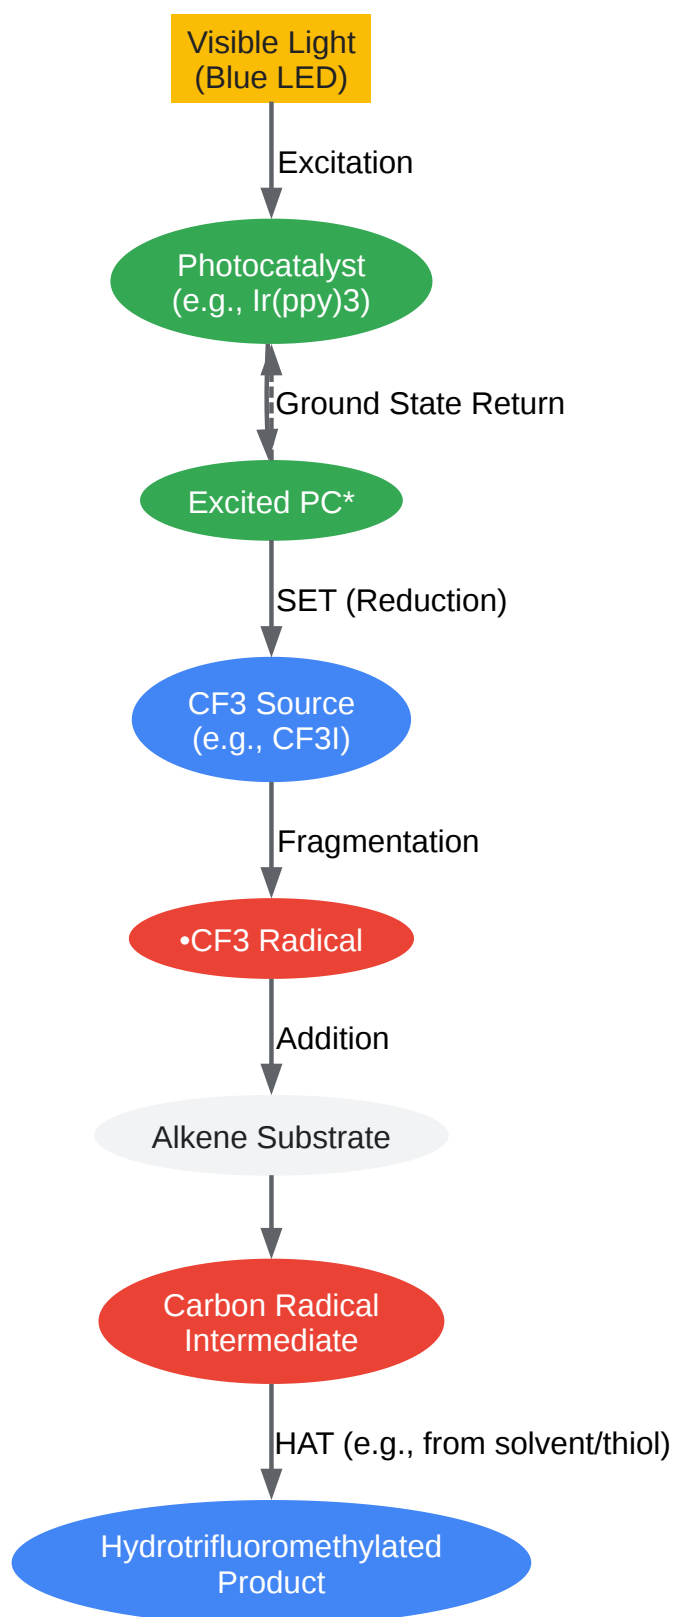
Visible Light
(Blue LED)

Excitation

Photocatalyst
(e.g., Ir(ppy)3)

Ground State Return

Excited PC*

SET (Reduction)

CF3 Source
(e.g., CF3I)

Fragmentation

•CF3 Radical

Addition

Alkene Substrate

Carbon Radical
Intermediate

HAT (e.g., from solvent/thiol)

Hydrotrifluoromethylated
Product